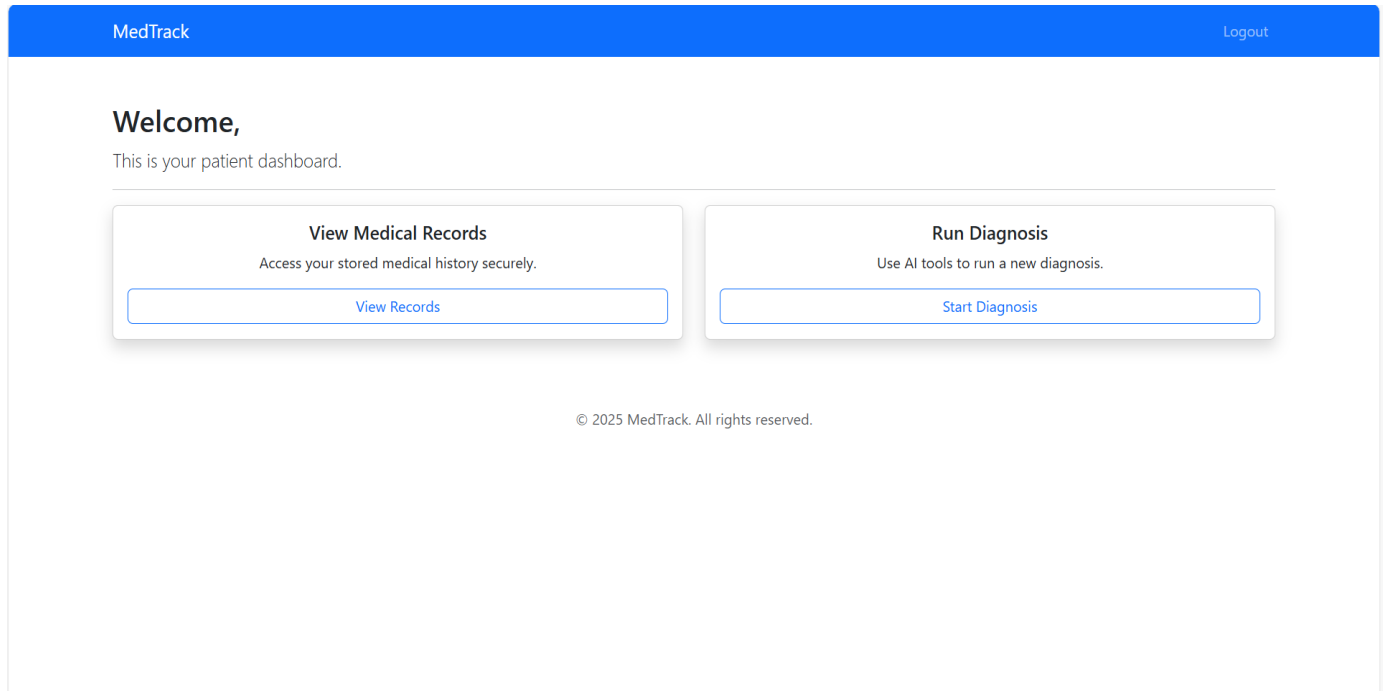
MedTrack

Logout

Welcome,

This is your patient dashboard.

View Medical Records

Access your stored medical history securely.

View Records

Run Diagnosis

Use AI tools to run a new diagnosis.

Start Diagnosis

© 2025 MedTrack. All rights reserved.